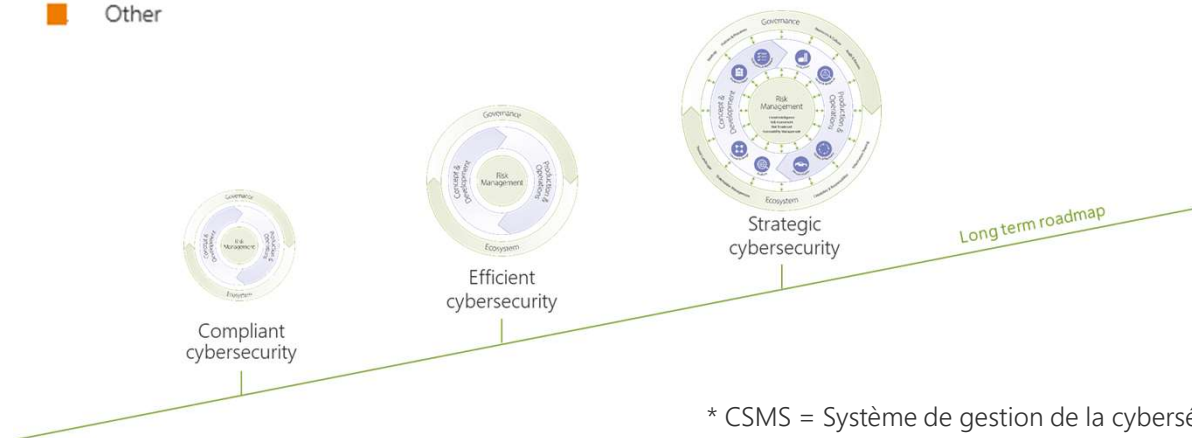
Other

Governance
Concept & Development
Risk Management
Production & Operations
Ecosystem
Compliant cybersecurity

Governance
Concept & Development
Risk Management
Production & Operations
Ecosystem
Efficient cybersecurity

Governance
Concept & Development
Risk Management
Production & Operations
Ecosystem
Strategic cybersecurity

Long term roadmap

* CSMS = Système de gestion de la cybersé